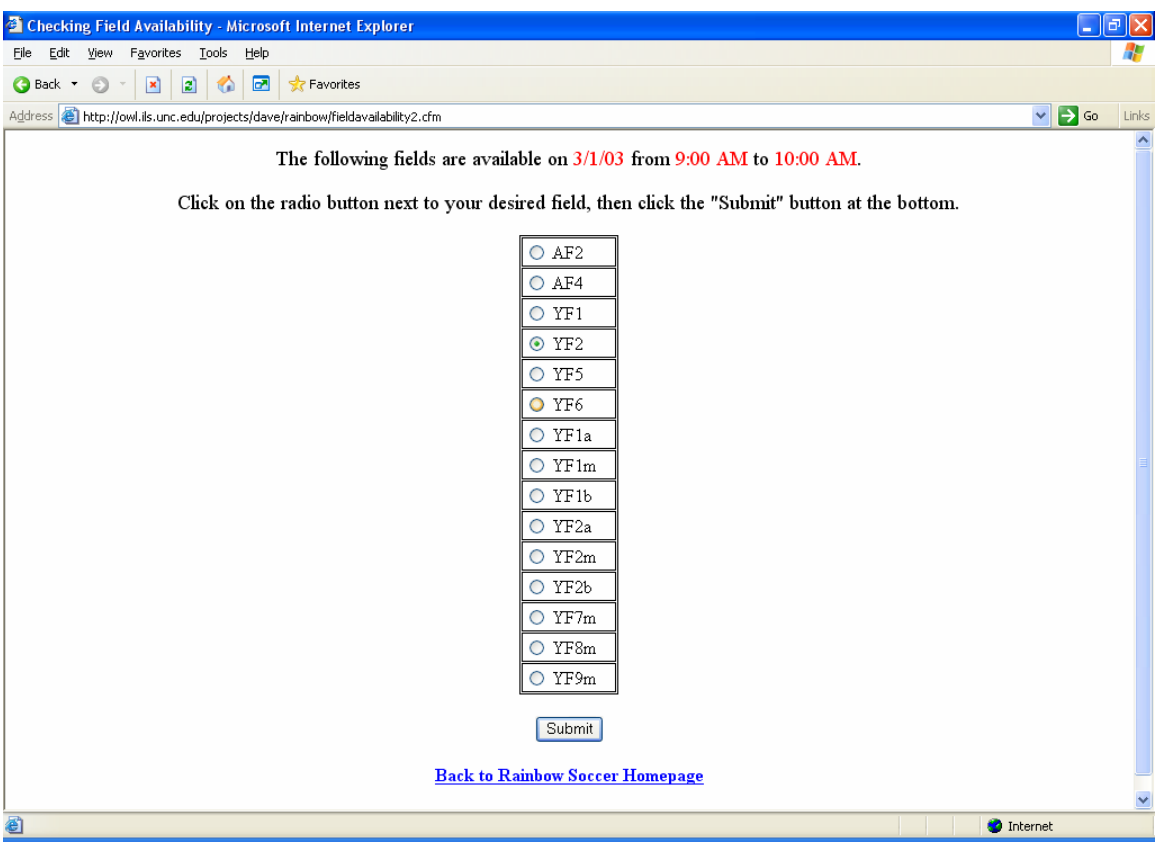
Checking Field Availability - Microsoft Internet Explorer

File Edit View Favorites Tools Help

Back Favorites

Address http://owl.ils.unc.edu/projects/dave/rainbow/fieldavailability2.cfm Go Links

The following fields are available on 3/1/03 from 9:00 AM to 10:00 AM.

Click on the radio button next to your desired field, then click the "Submit" button at the bottom.

| |
|---|
| AF2 |
| AF4 |
| YF1 |
| YF2 |
| YF5 |
| YF6 |
| YF1a |
| YF1m |
| YF1b |
| YF2a |
| YF2m |
| YF2b |
| YF7m |
| YF8m |
| YF9m |

Submit

Back to Rainbow Soccer Homepage

Internet